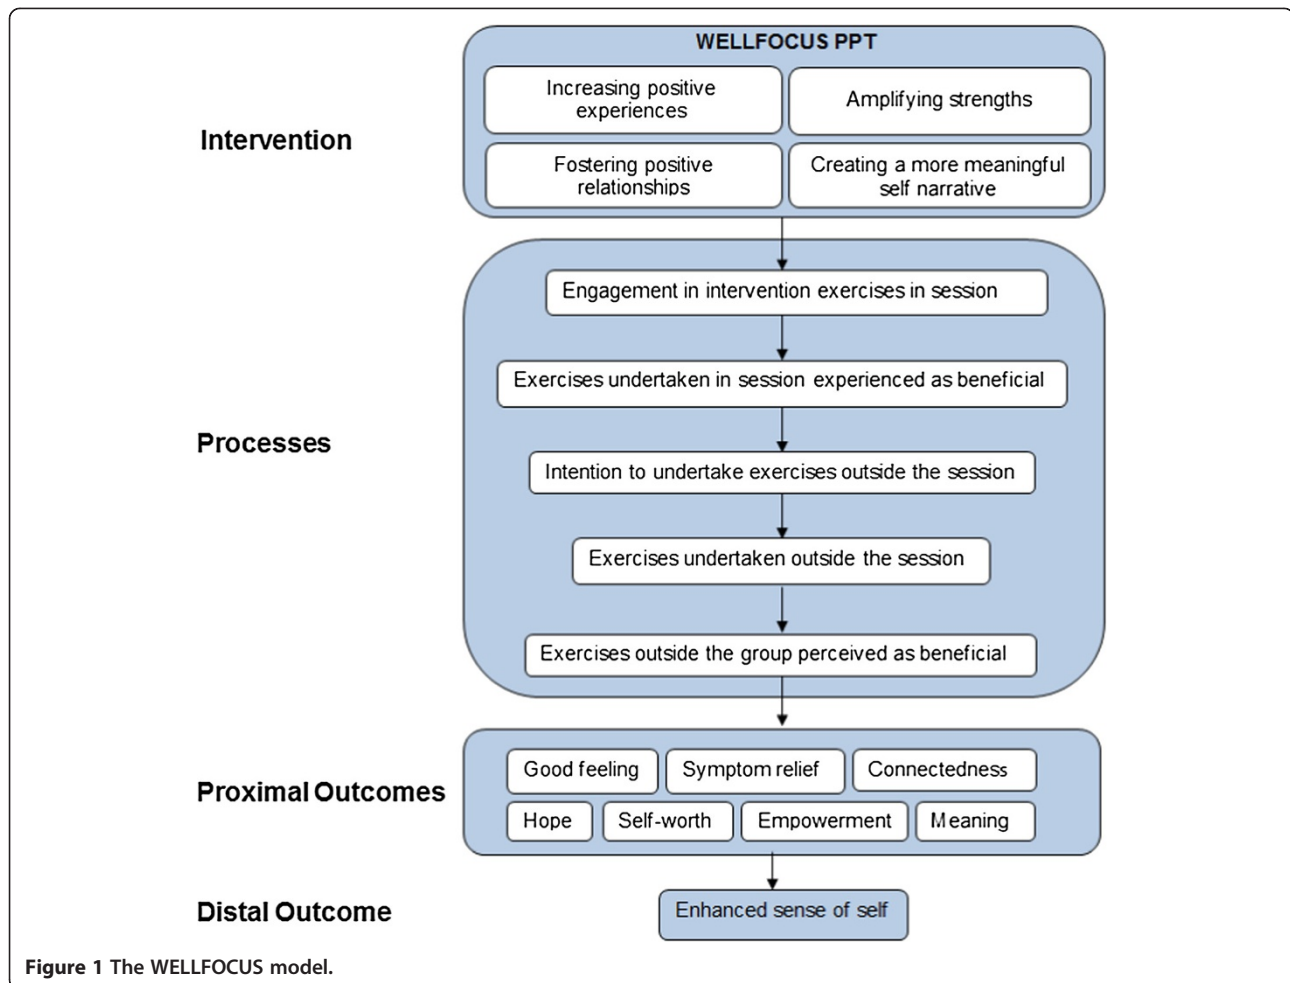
Intervention

WELLFOCUS PPT

Increasing positive experiences

Amplifying strengths

Fostering positive relationships

Creating a more meaningful self narrative

Processes

Engagement in intervention exercises in session

Exercises undertaken in session experienced as beneficial

Intention to undertake exercises outside the session

Exercises undertaken outside the session

Exercises outside the group perceived as beneficial

Proximal Outcomes

Good feeling

Symptom relief

Connectedness

Hope

Self-worth

Empowerment

Meaning

Distal Outcome

Enhanced sense of self

Figure 1 The WELLFOCUS model.